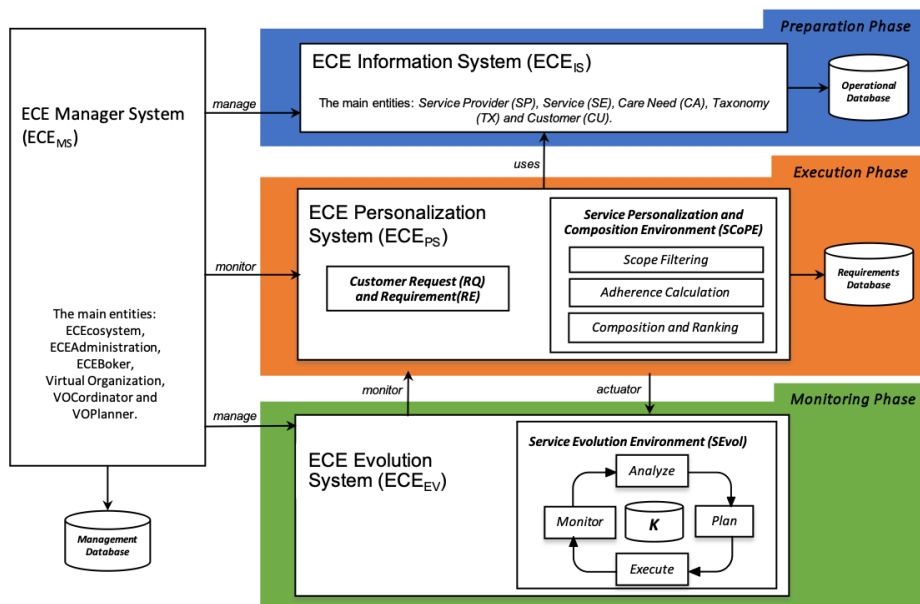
ECE Manager System ($ECE_{MS}$)

The main entities: ECEcosystem, ECEAdministration, ECEBoker, Virtual Organization, VOCordinator and VOPlanner.

Management Database

manage

monitor

manage

Preparation Phase

ECE Information System ($ECE_{IS}$)

The main entities: Service Provider (SP), Service (SE), Care Need (CA), Taxonomy (TX) and Customer (CU).

Operational Database

uses

Execution Phase

ECE Personalization System ($ECE_{PS}$)

Customer Request (RQ) and Requirement(RE)

Service Personalization and Composition Environment (SCoPE)

Scope Filtering

Adherence Calculation

Composition and Ranking

Requirements Database

monitor

actuator

Monitoring Phase

ECE Evolution System ($ECE_{EV}$)

Service Evolution Environment (SEvol)

Analyze

Monitor

K

Plan

Execute